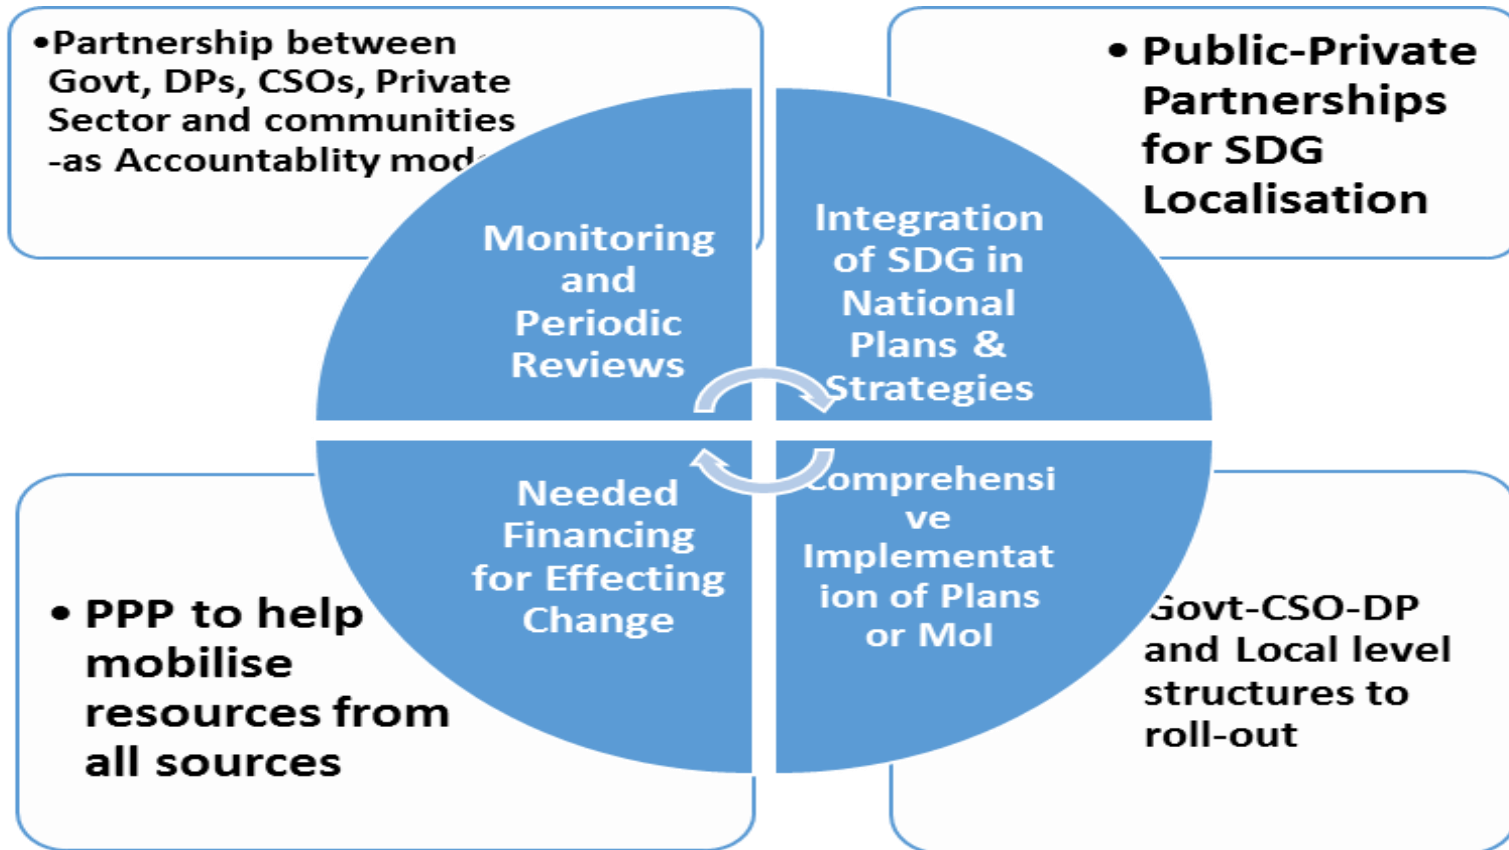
•Partnership between Govt, DPs, CSOs, Private Sector and communities -as Accountablity mod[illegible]

• Public-Private Partnerships for SDG Localisation

Monitoring and Periodic Reviews

Integration of SDG in National Plans & Strategies

Needed Financing for Effecting Change

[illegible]omprehensive Implementation of Plans or MoI

• PPP to help mobilise resources from all sources

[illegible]ovt-CSO-DP and Local level structures to roll-out